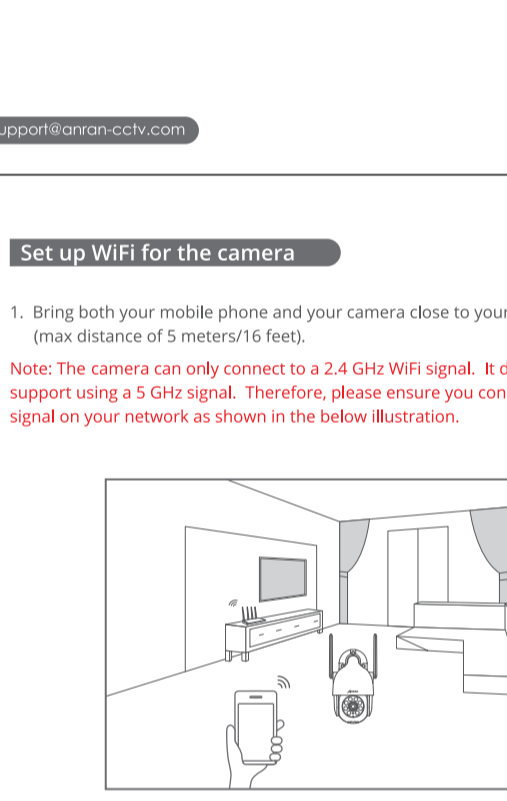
upport@anran-cctv.com

Set up WiFi for the camera

1. Bring both your mobile phone and your camera close to your (max distance of 5 meters/16 feet).

Note: The camera can only connect to a 2.4 GHz WiFi signal. It d support using a 5 GHz signal. Therefore, please ensure you con signal on your network as shown in the below illustration.